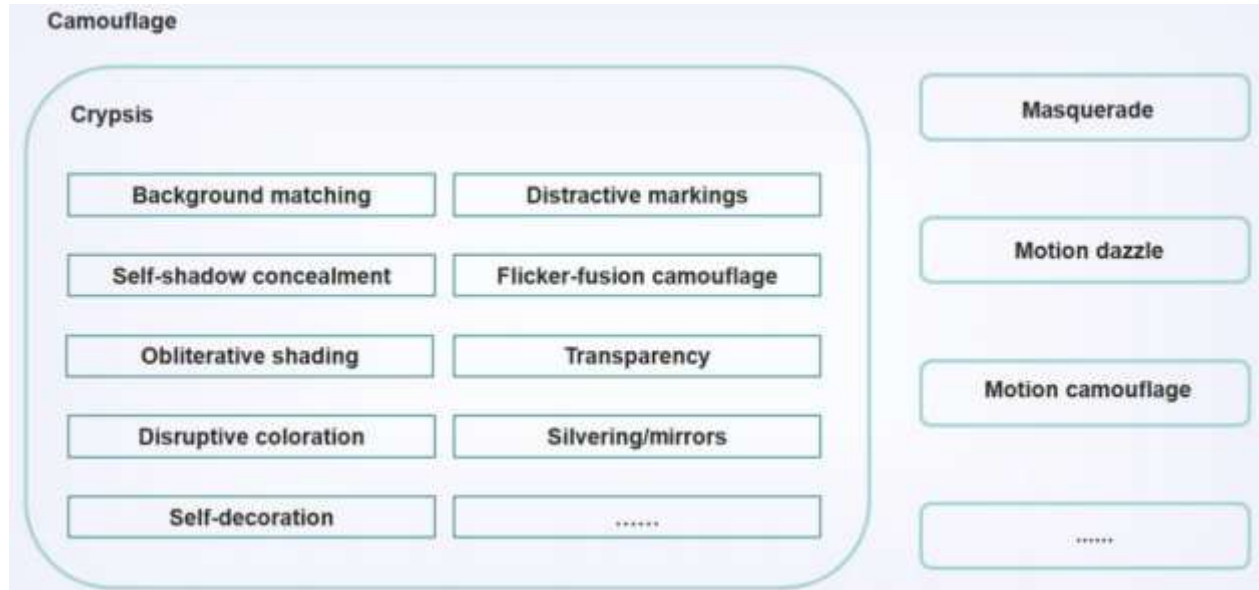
Camouflage

Crypsis

Background matching

Distractive markings

Self-shadow concealment

Flicker-fusion camouflage

Obliterative shading

Transparency

Disruptive coloration

Silvering/mirrors

Self-decoration

......

Masquerade

Motion dazzle

Motion camouflage

......